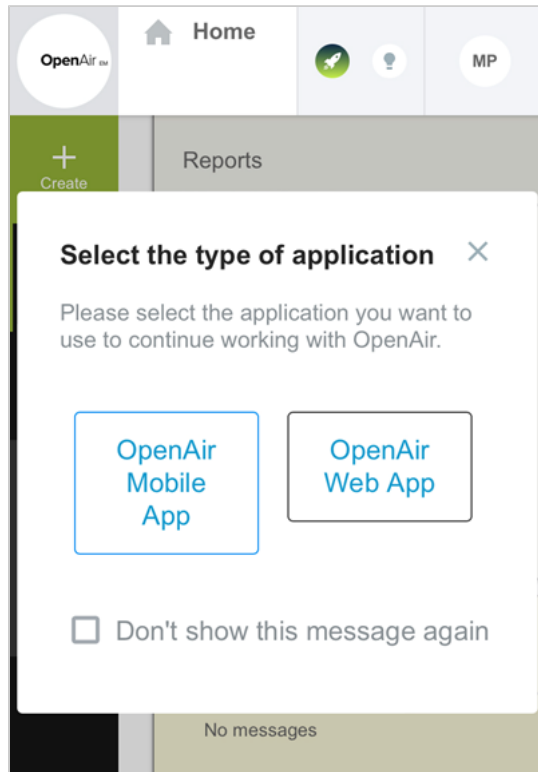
OpenAir SM

Home

MP

Create

Reports

Select the type of application

×

Please select the application you want to use to continue working with OpenAir.

OpenAir Mobile App

OpenAir Web App

Don't show this message again

No messages